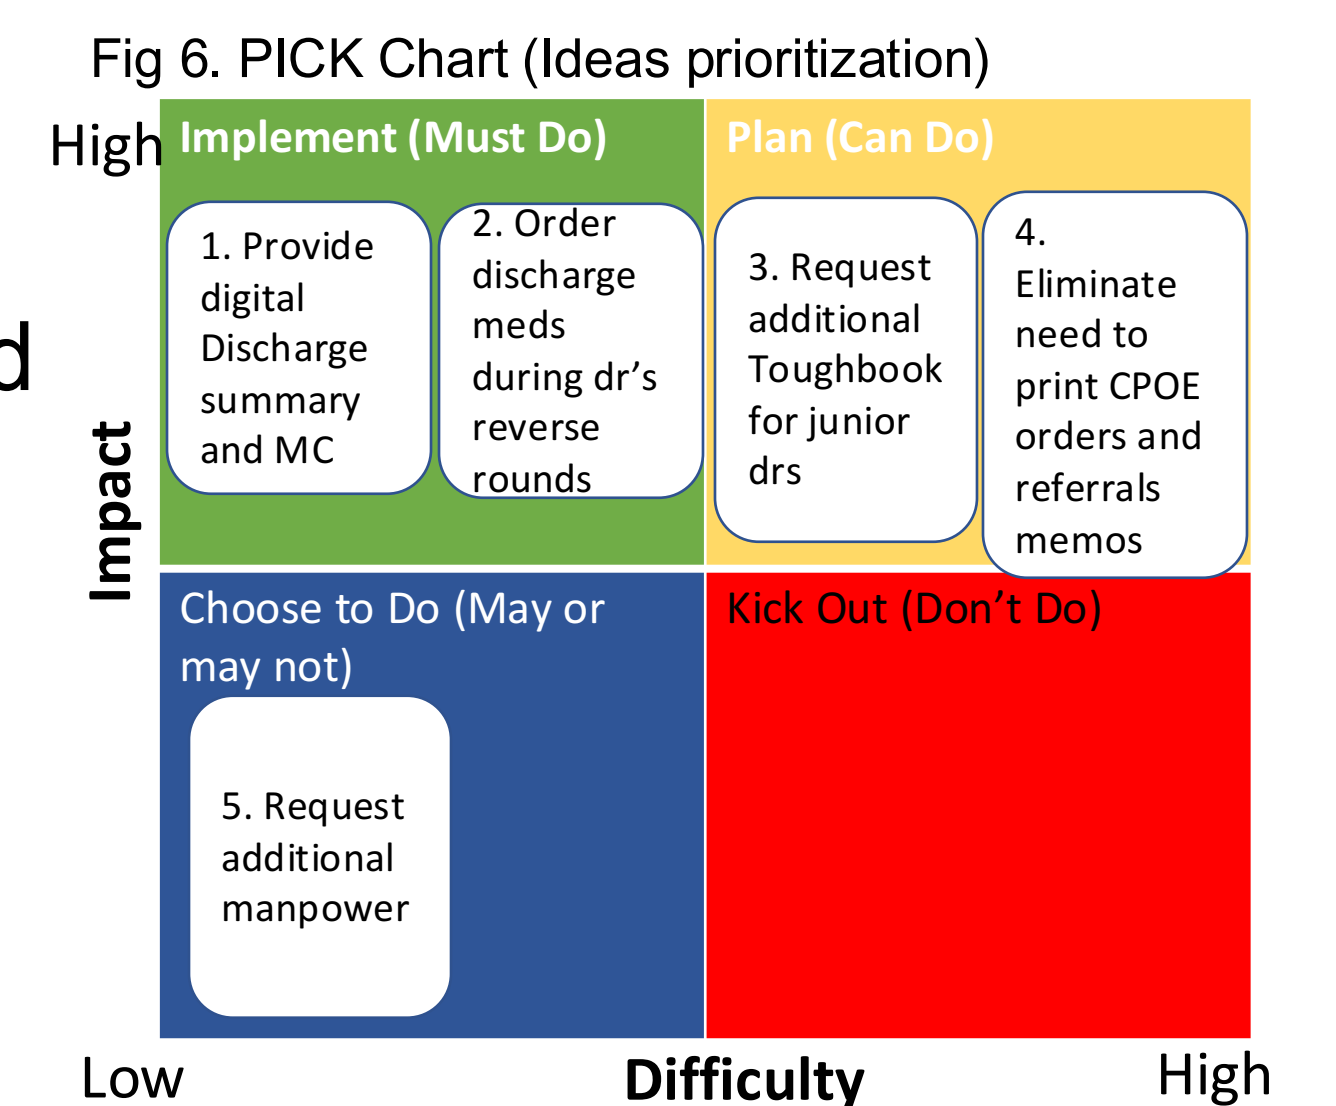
Fig 6. PICK Chart (Ideas prioritization)

High

d

Impact

Implement (Must Do)

1. Provide digital Discharge summary and MC

2. Order discharge meds during dr's reverse rounds

Plan (Can Do)

3. Request additional Toughbook for junior drs

4. Eliminate need to print CPOE orders and referrals memos

Choose to Do (May or may not)

5. Request additional manpower

Kick Out (Don't Do)

Low

Difficulty

High